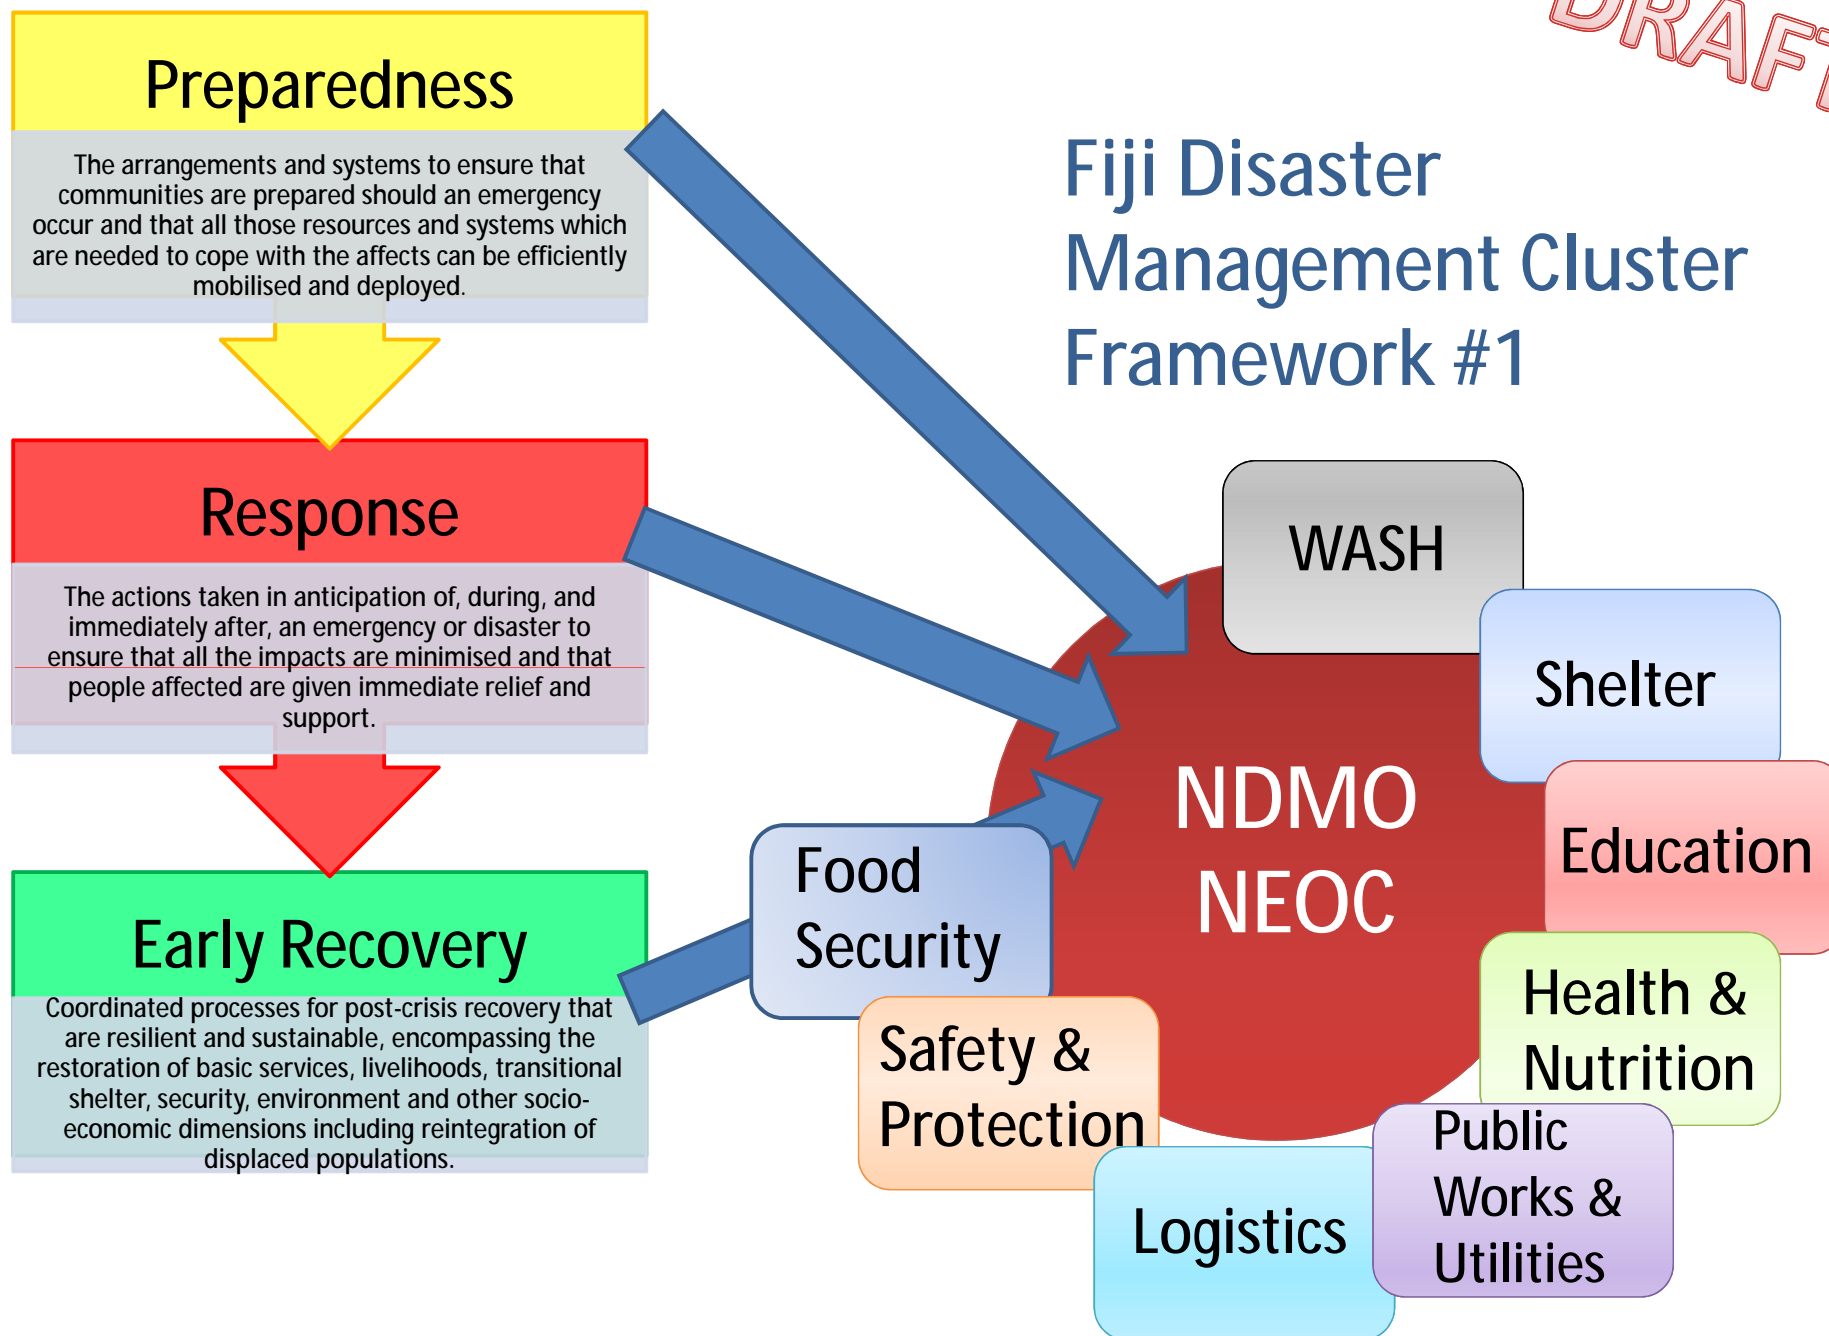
DRAFT

Preparedness

The arrangements and systems to ensure that communities are prepared should an emergency occur and that all those resources and systems which are needed to cope with the affects can be efficiently mobilised and deployed.

Response

The actions taken in anticipation of, during, and immediately after, an emergency or disaster to ensure that all the impacts are minimised and that people affected are given immediate relief and support.

Early Recovery

Coordinated processes for post-crisis recovery that are resilient and sustainable, encompassing the restoration of basic services, livelihoods, transitional shelter, security, environment and other socio-economic dimensions including reintegration of displaced populations.

Fiji Disaster Management Cluster Framework #1

NDMO NEOC

WASH

Shelter

Education

Health & Nutrition

Public Works & Utilities

Logistics

Safety & Protection

Food Security